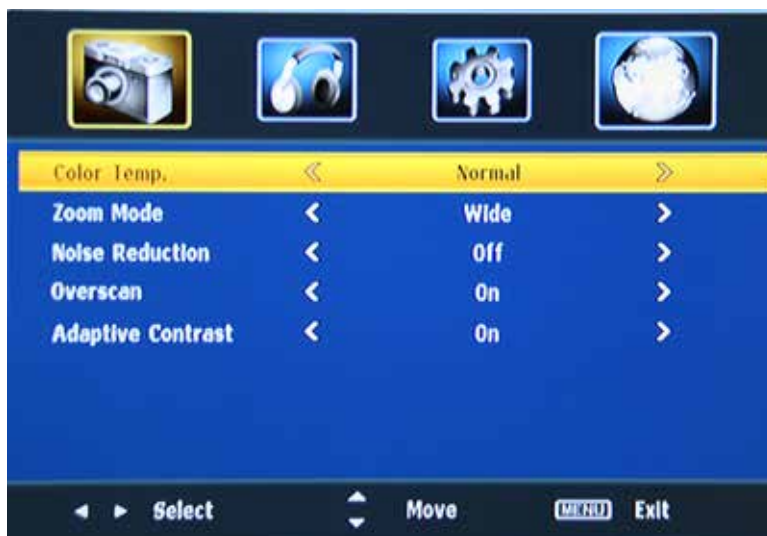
| | | | |
|---|---|---|---|
| Color Temp. | ≪ | Normal | ≫ |
| Zoom Mode | < | Wide | > |
| Noise Reduction | < | Off | > |
| Overscan | < | On | > |
| Adaptive Contrast | < | On | > |

◄ ► Select Move MENU Exit